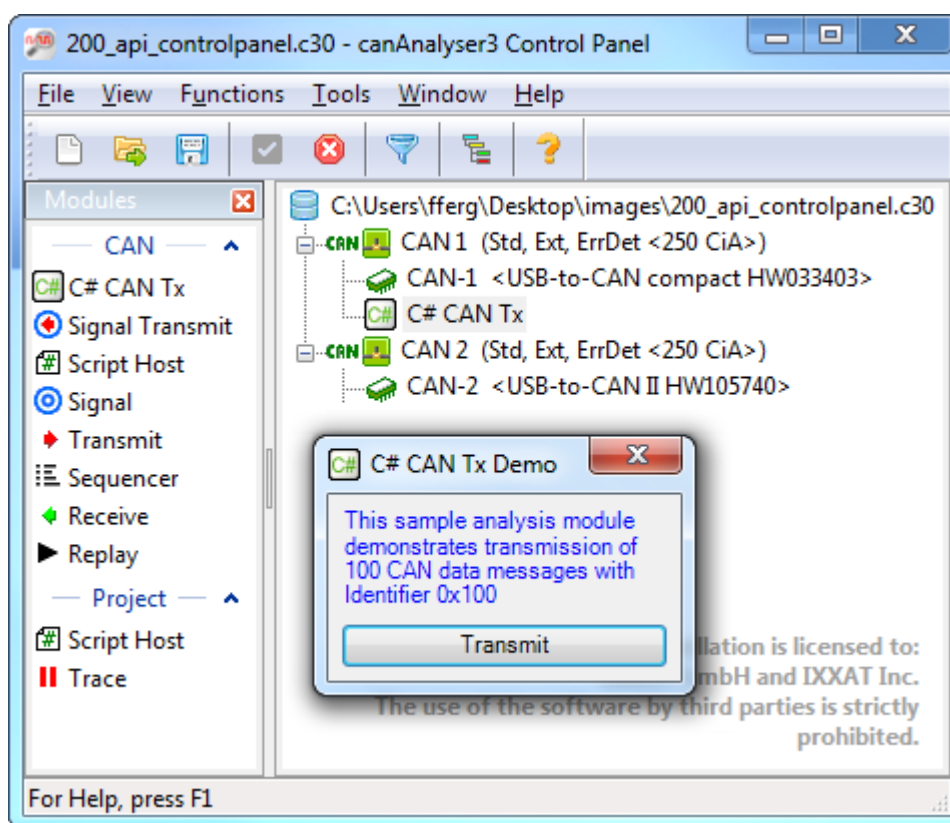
200_api_controlpanel.c30 - canAnalyser3 Control Panel

File View Functions Tools Window Help

Modules

CAN

C# CAN Tx
Signal Transmit
Script Host
Signal
Transmit
Sequencer
Receive
Replay

Project

Script Host
Trace

C:\Users\fferg\Desktop\images\200_api_controlpanel.c30
CAN CAN 1 (Std, Ext, ErrDet <250 CiA>)
CAN-1 <USB-to-CAN compact HW033403>
C# CAN Tx
CAN CAN 2 (Std, Ext, ErrDet <250 CiA>)
CAN-2 <USB-to-CAN II HW105740>

C# CAN Tx Demo

This sample analysis module demonstrates transmission of 100 CAN data messages with Identifier 0x100

Transmit

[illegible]llation is licensed to:
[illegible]mbH and IXXAT Inc.
The use of the software by third parties is strictly prohibited.

For Help, press F1